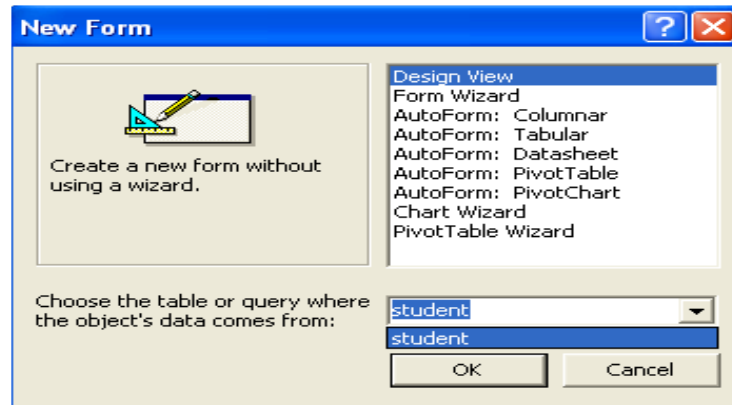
New Form

Create a new form without using a wizard.

Design View
Form Wizard
AutoForm: Columnar
AutoForm: Tabular
AutoForm: Datasheet
AutoForm: PivotTable
AutoForm: PivotChart
Chart Wizard
PivotTable Wizard

Choose the table or query where the object's data comes from:

student

student

OK

Cancel